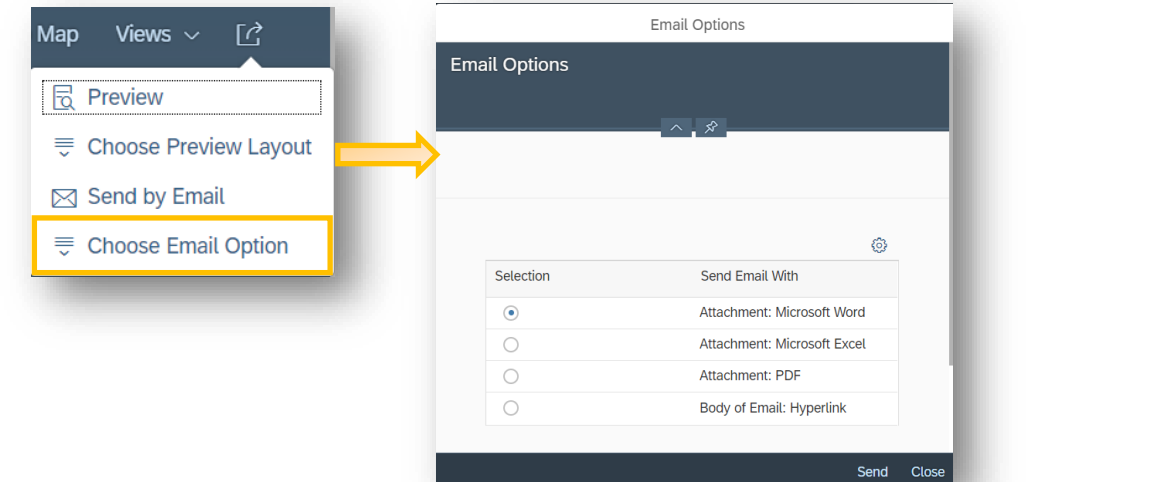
Map Views

Preview

Choose Preview Layout

Send by Email

Choose Email Option

Email Options

Email Options

| Selection | Send Email With |
|---|---|
| ◉ | Attachment: Microsoft Word |
| ○ | Attachment: Microsoft Excel |
| ○ | Attachment: PDF |
| ○ | Body of Email: Hyperlink |

Send Close